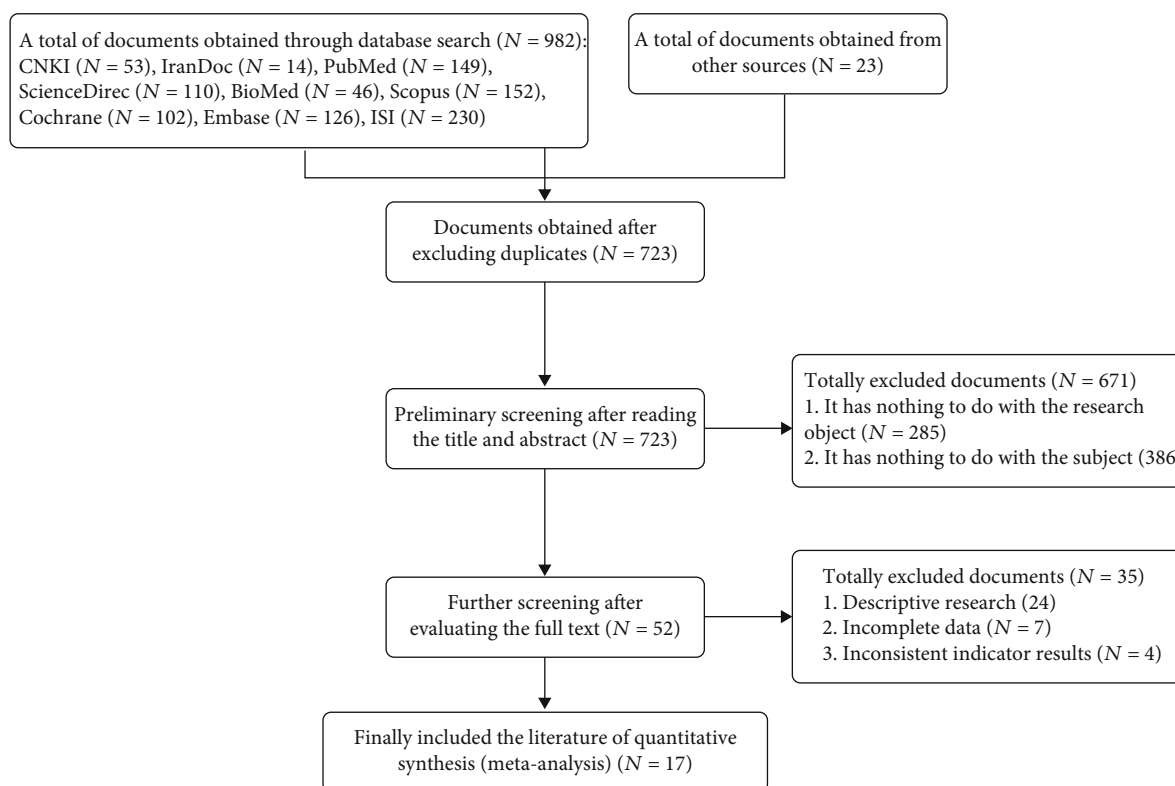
A total of documents obtained through database search ($N$ = 982): CNKI ($N$ = 53), IranDoc ($N$ = 14), PubMed ($N$ = 149), ScienceDirec ($N$ = 110), BioMed ($N$ = 46), Scopus ($N$ = 152), Cochrane ($N$ = 102), Embase ($N$ = 126), ISI ($N$ = 230)

A total of documents obtained from other sources (N = 23)

Documents obtained after excluding duplicates ($N$ = 723)

Preliminary screening after reading the title and abstract ($N$ = 723)

Totally excluded documents ($N$ = 671)
1. It has nothing to do with the research object ($N$ = 285)
2. It has nothing to do with the subject (386

Further screening after evaluating the full text ($N$ = 52)

Totally excluded documents ($N$ = 35)
1. Descriptive research (24)
2. Incomplete data ($N$ = 7)
3. Inconsistent indicator results ($N$ = 4)

Finally included the literature of quantitative synthesis (meta-analysis) ($N$ = 17)